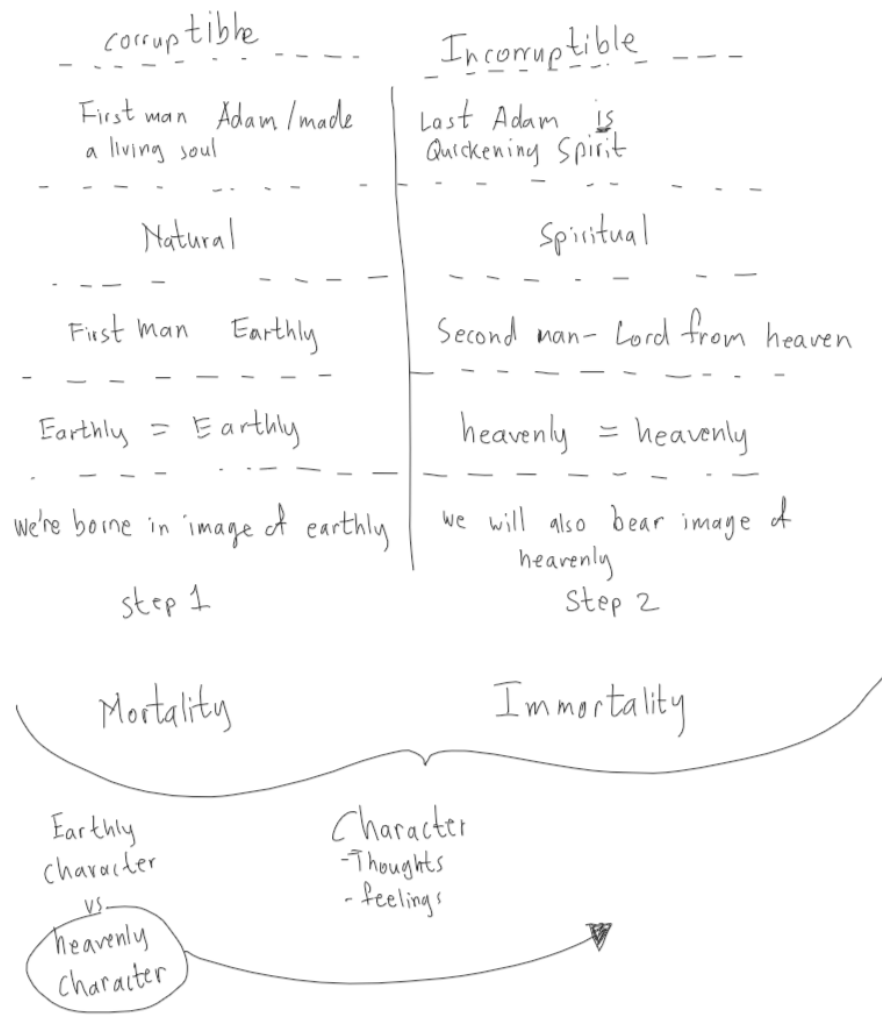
| corruptible | Incorruptible |
|---|---|
| First man Adam / made a living soul | Last Adam is Quickening Spirit |
| Natural | Spiritual |
| First man Earthly | Second man- Lord from heaven |
| Earthly = Earthly | heavenly = heavenly |
| We're borne in image of earthly | we will also bear image of heavenly |

step 1 Step 2

Mortality Immortality

Earthly character vs. heavenly character

Character
-Thoughts
- feelings